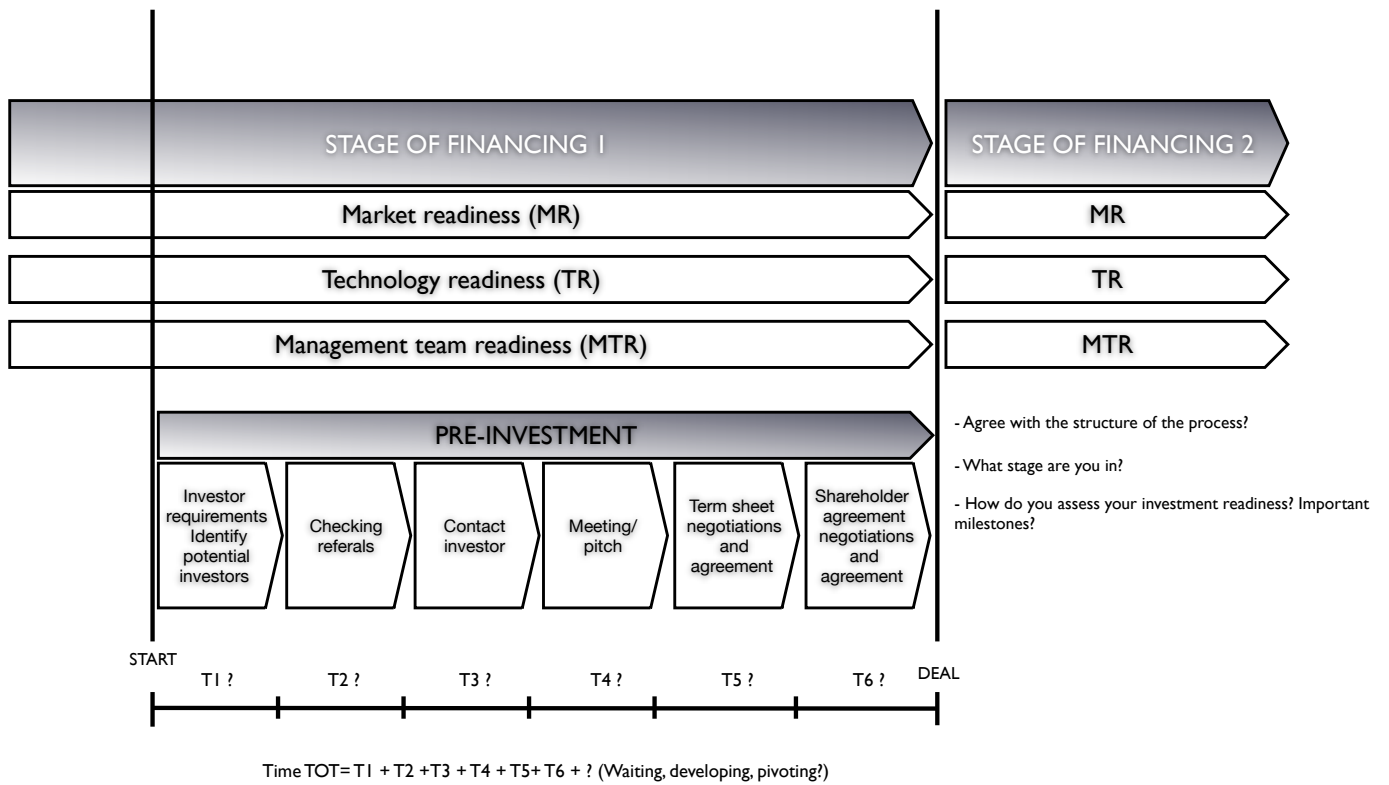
STAGE OF FINANCING 1

STAGE OF FINANCING 2

Market readiness (MR)

MR

Technology readiness (TR)

TR

Management team readiness (MTR)

MTR

PRE-INVESTMENT

- Agree with the structure of the process?

- What stage are you in?

- How do you assess your investment readiness? Important milestones?

Investor requirements Identify potential investors

Checking referals

Contact investor

Meeting/ pitch

Term sheet negotiations and agreement

Shareholder agreement negotiations and agreement

START

T1 ?

T2 ?

T3 ?

T4 ?

T5 ?

T6 ?

DEAL

Time TOT= T1 + T2 +T3 + T4 + T5+ T6 + ? (Waiting, developing, pivoting?)